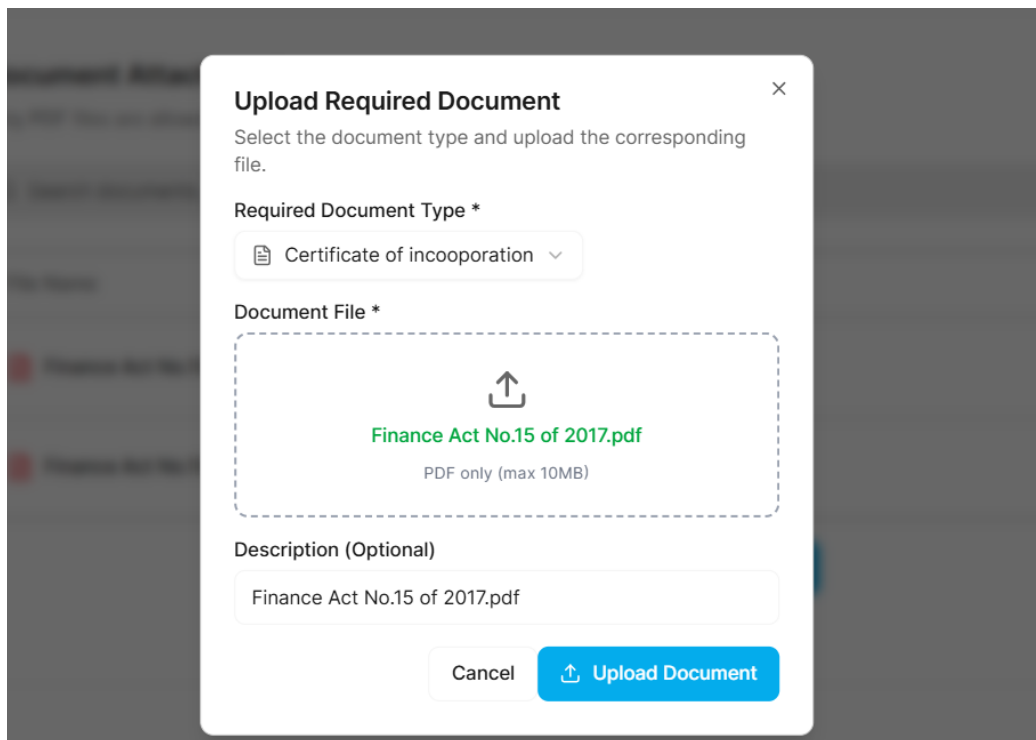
Upload Required Document

×

Select the document type and upload the corresponding file.

Required Document Type *

Certificate of incooporation

Document File *

Finance Act No.15 of 2017.pdf

PDF only (max 10MB)

Description (Optional)

Finance Act No.15 of 2017.pdf

Cancel

Upload Document